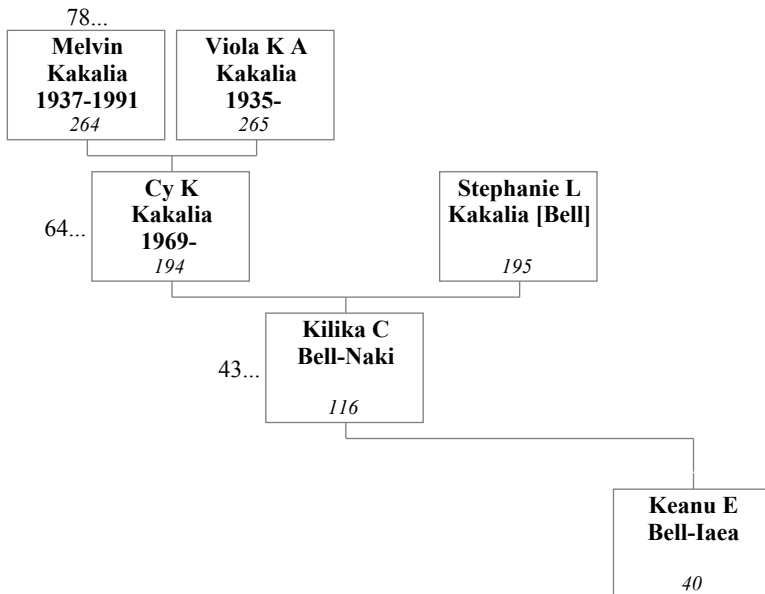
78...

**Melvin Kakalia 1937-1991**
*264*

**Viola K A Kakalia 1935-**
*265*

64...

**Cy K Kakalia 1969-**
*194*

**Stephanie L Kakalia [Bell]**
*195*

43...

**Kilika C Bell-Naki**
*116*

**Keanu E Bell-Iaea**
*40*